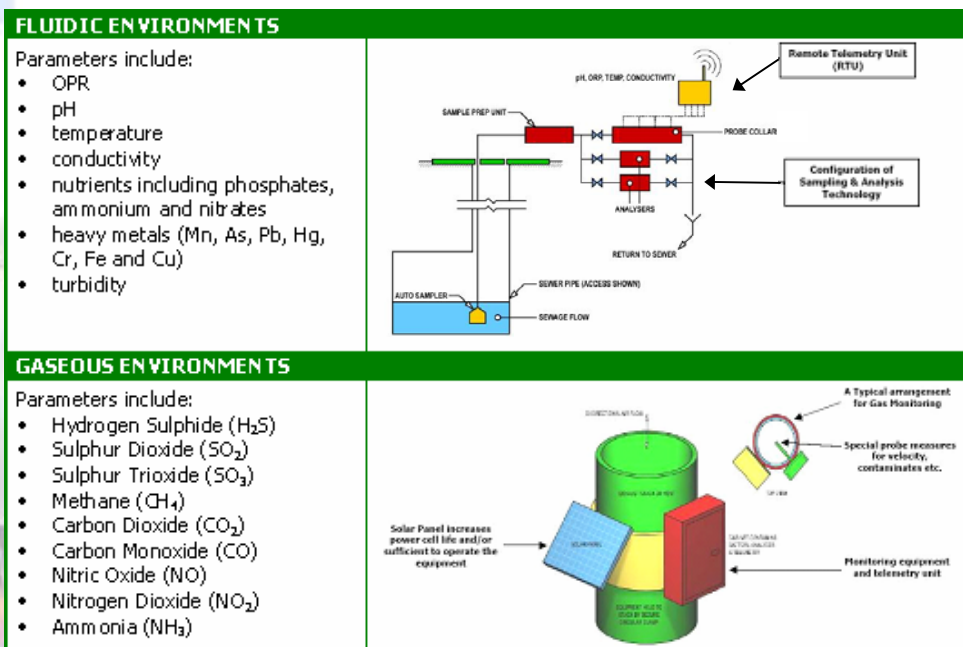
FLUIDIC ENVIRONMENTS

Parameters include:
- OPR
- pH
- temperature
- conductivity
- nutrients including phosphates, ammonium and nitrates
- heavy metals (Mn, As, Pb, Hg, Cr, Fe and Cu)
- turbidity

Remote Telemetry Unit (RTU)

pH, ORP, TEMP, CONDUCTIVITY

SAMPLE PREP UNIT

PROBE COLLAR

Configuration of Sampling & Analysis Technology

ANALYSERS

RETURN TO SEWER

AUTO SAMPLER

SEWER PIPE (ACCESS SHOWN)

SEWAGE FLOW

GASEOUS ENVIRONMENTS

Parameters include:
- Hydrogen Sulphide ($H_2S$)
- Sulphur Dioxide ($SO_2$)
- Sulphur Trioxide ($SO_3$)
- Methane ($CH_4$)
- Carbon Dioxide ($CO_2$)
- Carbon Monoxide (CO)
- Nitric Oxide (NO)
- Nitrogen Dioxide ($NO_2$)
- Ammonia ($NH_3$)

A Typical arrangement for Gas Monitoring

Special probe measures for velocity, contaminates etc.

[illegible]

Solar Panel increases power cell life and/or sufficient to operate the equipment

Monitoring equipment and telemetry unit

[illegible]